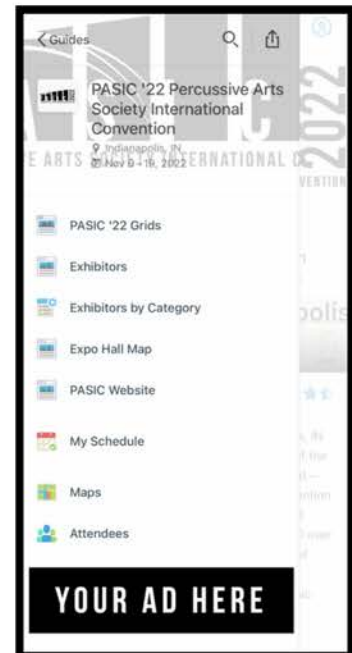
< Guides

PASIC '22 Percussive Arts Society International Convention
Indianapolis, IN
Nov 9 - 12, 2022

E ARTS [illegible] ERNATIONAL C

2022

VENTION

PASIC '22 Grids

Exhibitors

Exhibitors by Category

Expo Hall Map

PASIC Website

My Schedule

Maps

Attendees

polis

YOUR AD HERE